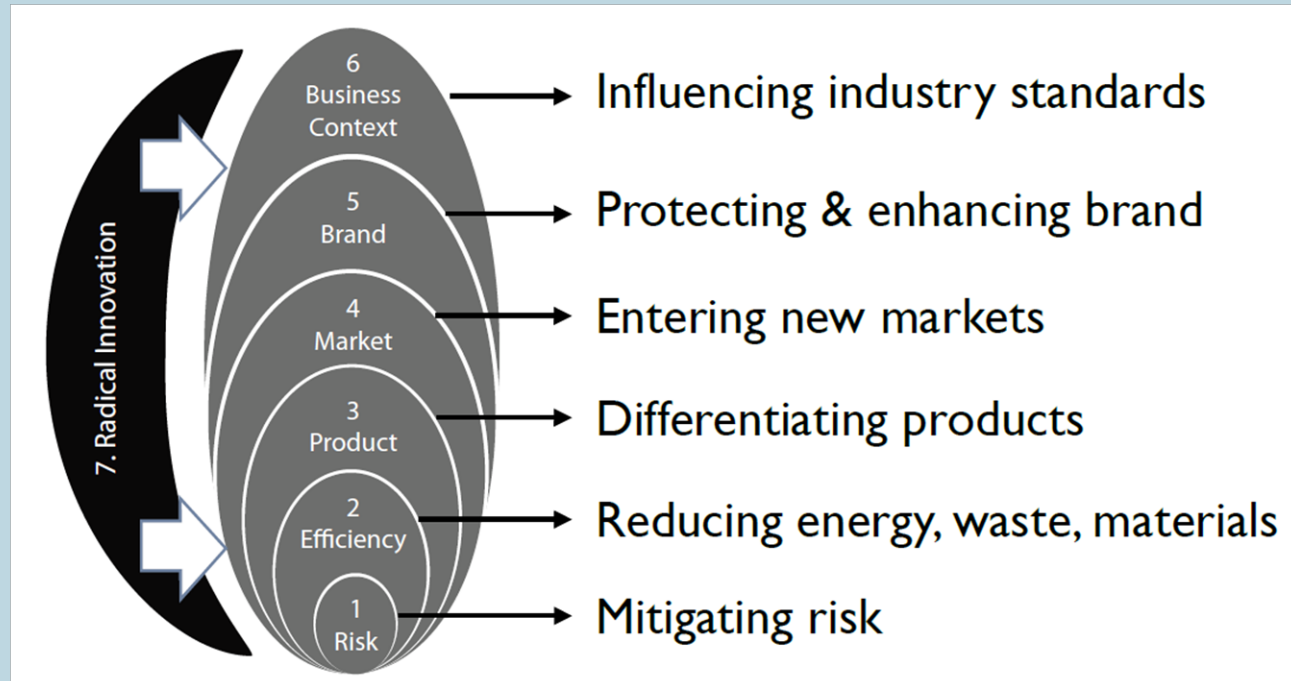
7. Radical Innovation

6
Business
Context

Influencing industry standards

5
Brand

Protecting & enhancing brand

4
Market

Entering new markets

3
Product

Differentiating products

2
Efficiency

Reducing energy, waste, materials

1
Risk

Mitigating risk